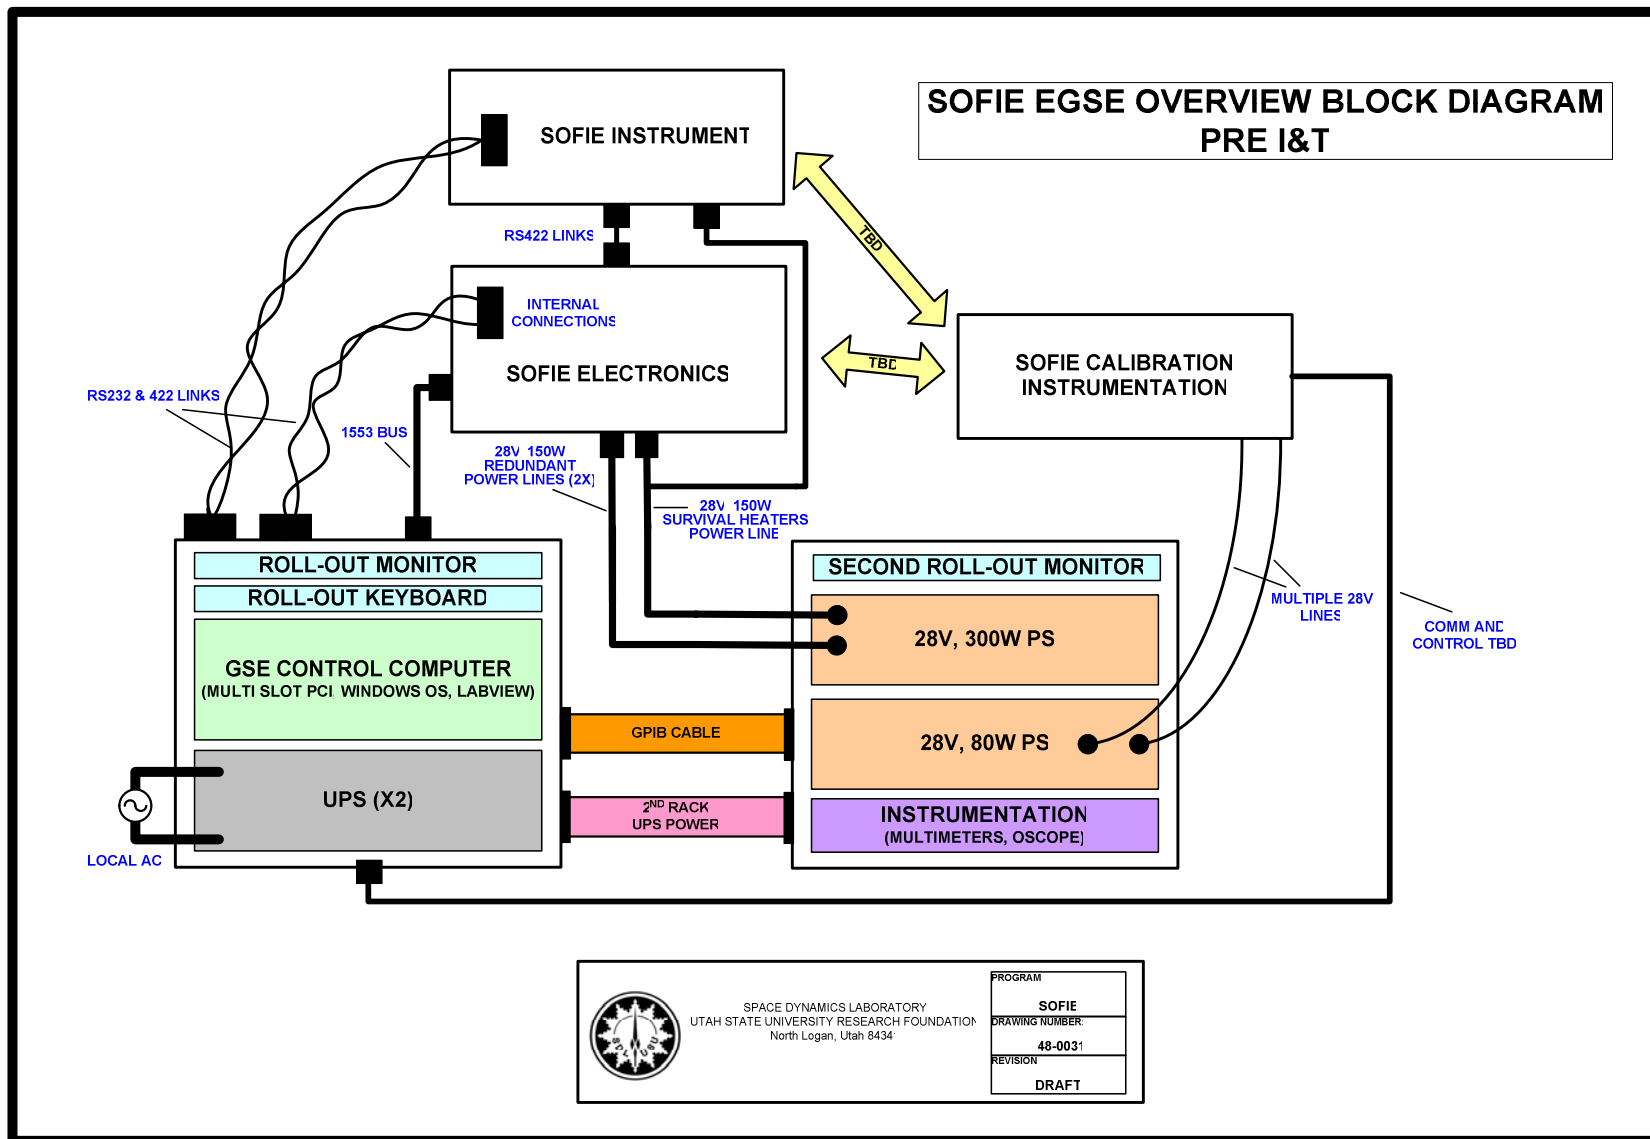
SOFIE EGSE OVERVIEW BLOCK DIAGRAM
PRE I&T

SOFIE INSTRUMENT

RS422 LINKS

INTERNAL CONNECTIONS

SOFIE ELECTRONICS

TBD

TBD

SOFIE CALIBRATION INSTRUMENTATION

RS232 & 422 LINKS

1553 BUS

28V 150W REDUNDANT POWER LINES (2X)

28V 150W SURVIVAL HEATERS POWER LINE

ROLL-OUT MONITOR

ROLL-OUT KEYBOARD

GSE CONTROL COMPUTER
(MULTI SLOT PCI, WINDOWS OS, LABVIEW)

UPS (X2)

LOCAL AC

GPIB CABLE

$2^{ND}$ RACK UPS POWER

SECOND ROLL-OUT MONITOR

28V, 300W PS

28V, 80W PS

INSTRUMENTATION
(MULTIMETERS, OSCOPE)

MULTIPLE 28V LINES

COMM AND CONTROL TBD

SDL USU

SPACE DYNAMICS LABORATORY
UTAH STATE UNIVERSITY RESEARCH FOUNDATION
North Logan, Utah 8434

| PROGRAM |
|---|
| SOFIE |
| DRAWING NUMBER: |
| 48-0031 |
| REVISION |
| DRAFT |